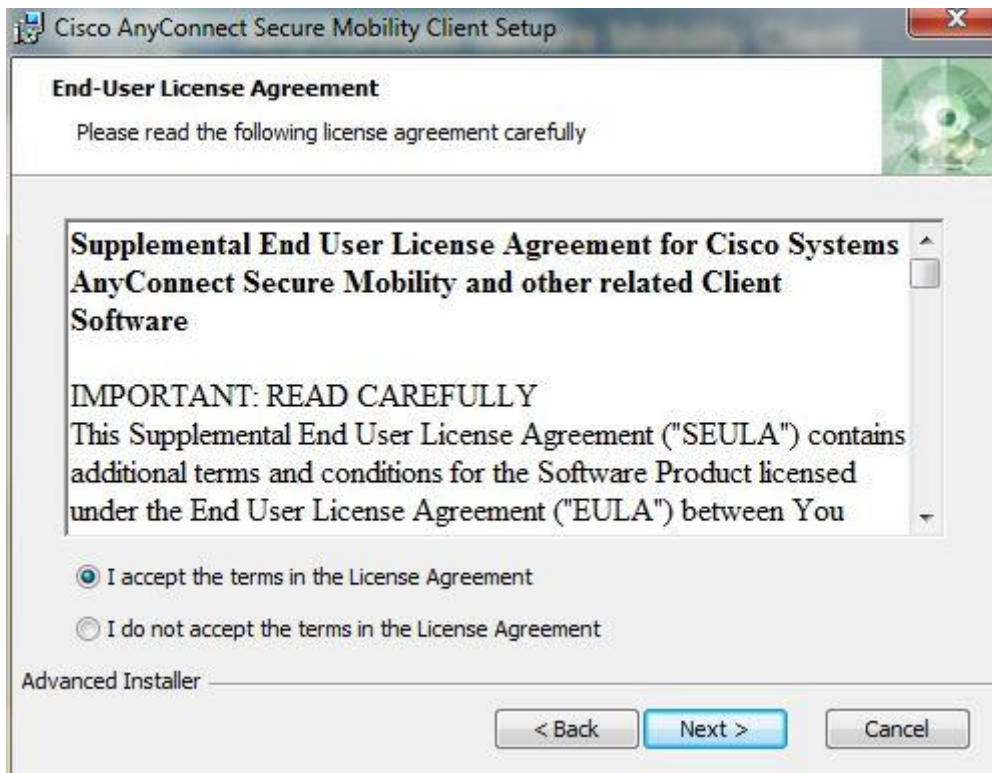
Cisco AnyConnect Secure Mobility Client Setup

End-User License Agreement

Please read the following license agreement carefully

Supplemental End User License Agreement for Cisco Systems AnyConnect Secure Mobility and other related Client Software

IMPORTANT: READ CAREFULLY
This Supplemental End User License Agreement ("SEULA") contains additional terms and conditions for the Software Product licensed under the End User License Agreement ("EULA") between You

I accept the terms in the License Agreement

I do not accept the terms in the License Agreement

Advanced Installer

< Back

Next >

Cancel